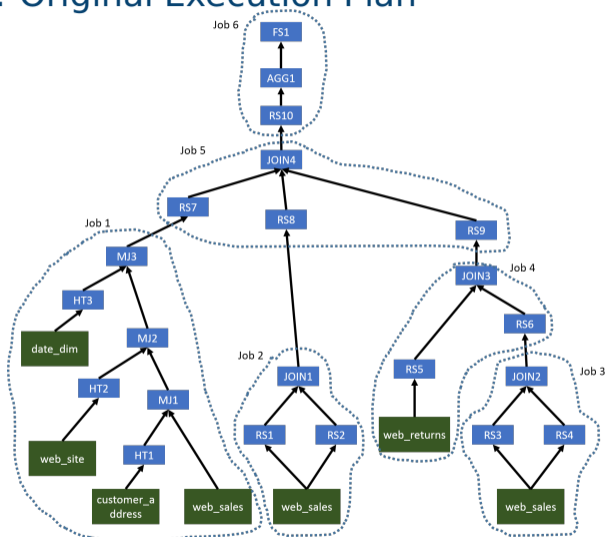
: Original Execution Plan

Job 6
FS1
AGG1
RS10
Job 5
JOIN4
RS7
RS8
RS9
Job 1
MJ3
HT3
date_dim
MJ2
HT2
MJ1
web_site
HT1
customer_address
web_sales
Job 2
JOIN1
RS1
RS2
web_sales
Job 4
JOIN3
RS6
RS5
web_returns
Job 3
JOIN2
RS3
RS4
web_sales